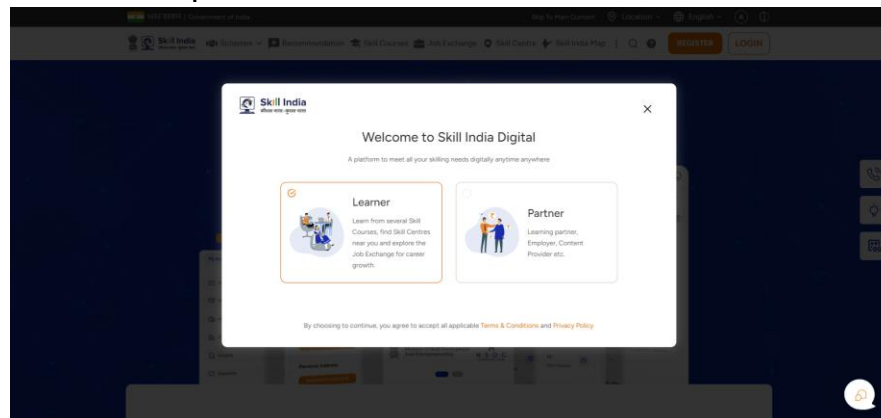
Skill India
कौशल भारत - कुशल भारत

Welcome to Skill India Digital

A platform to meet all your skilling needs digitally anytime anywhere

Learner

Learn from several Skill Courses, find Skill Centres near you and explore the Job Exchange for career growth.

Partner

Learning partner, Employer, Content Provider etc.

By choosing to continue, you agree to accept all applicable Terms & Conditions and Privacy Policy

Skip To Main Content | Location | English | A | REGISTER | LOGIN

Skill India | Schemes | Recommendation | Skill Courses | Job Exchange | Skill Centre | Skill India Map